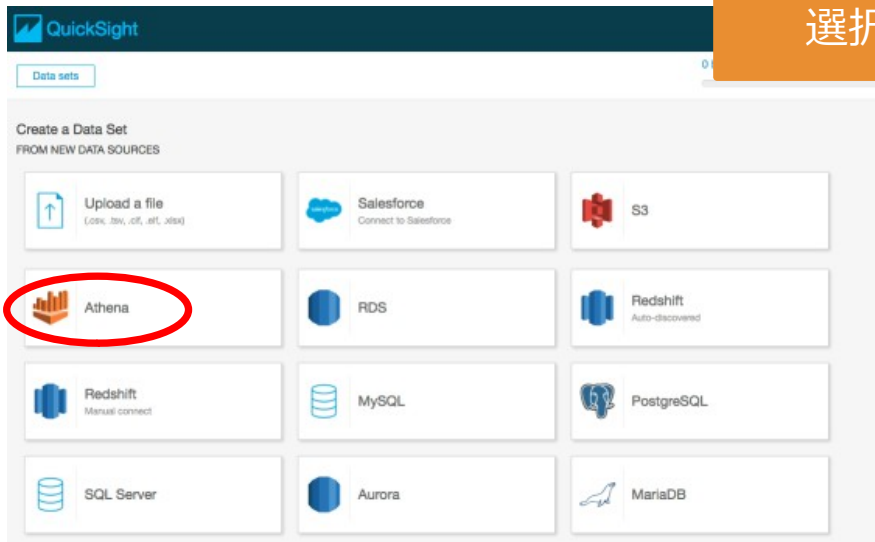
QuickSight

選択

Data sets

0 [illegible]

Create a Data Set
FROM NEW DATA SOURCES

Upload a file
(.csv, .tsv, .clf, .elf, .xlsx)

salesforce

Salesforce
Connect to Salesforce

S3

Athena

RDS

Redshift
Auto-discovered

Redshift
Manual connect

MySQL

PostgreSQL

SQL Server

Aurora

MariaDB